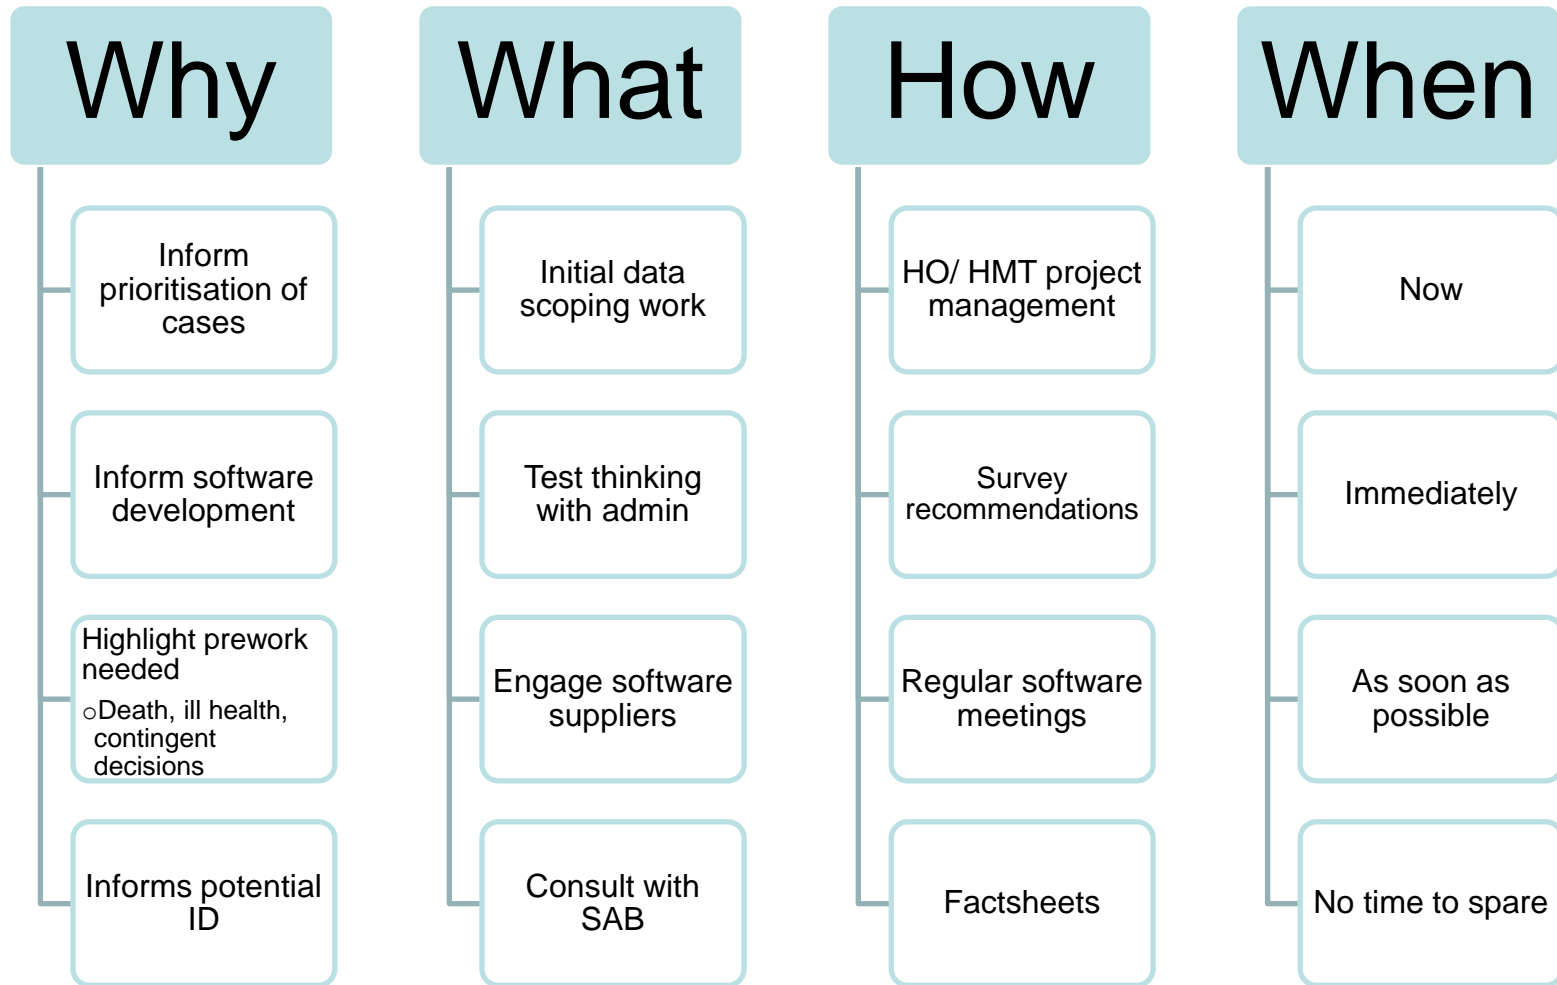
Why

Inform prioritisation of cases

Inform software development

Highlight prework needed

○Death, ill health, contingent decisions

Informs potential ID

What

Initial data scoping work

Test thinking with admin

Engage software suppliers

Consult with SAB

How

HO/ HMT project management

Survey recommendations

Regular software meetings

Factsheets

When

Now

Immediately

As soon as possible

No time to spare